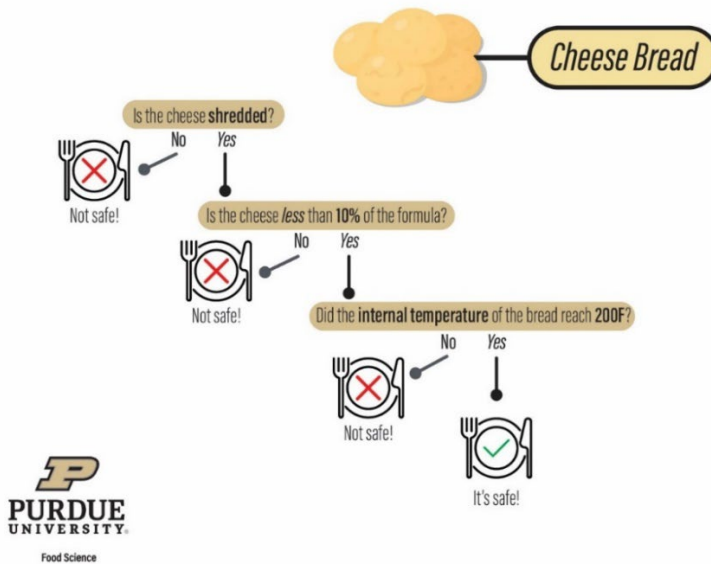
Cheese Bread

Is the cheese **shredded**?

No

*Yes*

Not safe!

Is the cheese *less* than **10%** of the formula?

No

*Yes*

Not safe!

Did the **internal temperature** of the bread reach **200F**?

No

*Yes*

Not safe!

It's safe!

PURDUE
UNIVERSITY.
Food Science